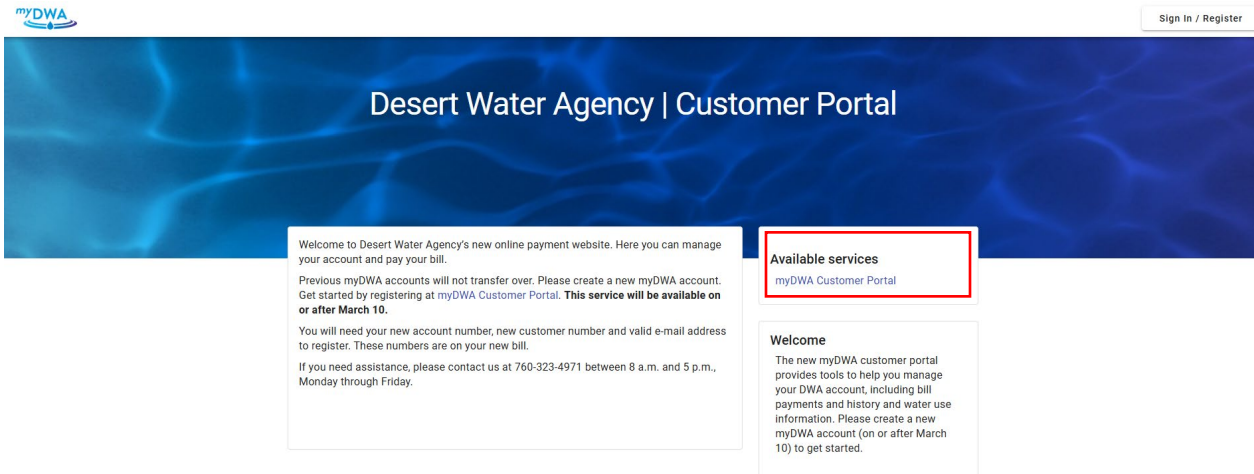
myDWA

Sign In / Register

Desert Water Agency | Customer Portal

Welcome to Desert Water Agency's new online payment website. Here you can manage your account and pay your bill.

Previous myDWA accounts will not transfer over. Please create a new myDWA account. Get started by registering at myDWA Customer Portal. **This service will be available on or after March 10.**

You will need your new account number, new customer number and valid e-mail address to register. These numbers are on your new bill.

If you need assistance, please contact us at 760-323-4971 between 8 a.m. and 5 p.m., Monday through Friday.

Available services

myDWA Customer Portal

Welcome

The new myDWA customer portal provides tools to help you manage your DWA account, including bill payments and history and water use information. Please create a new myDWA account (on or after March 10) to get started.